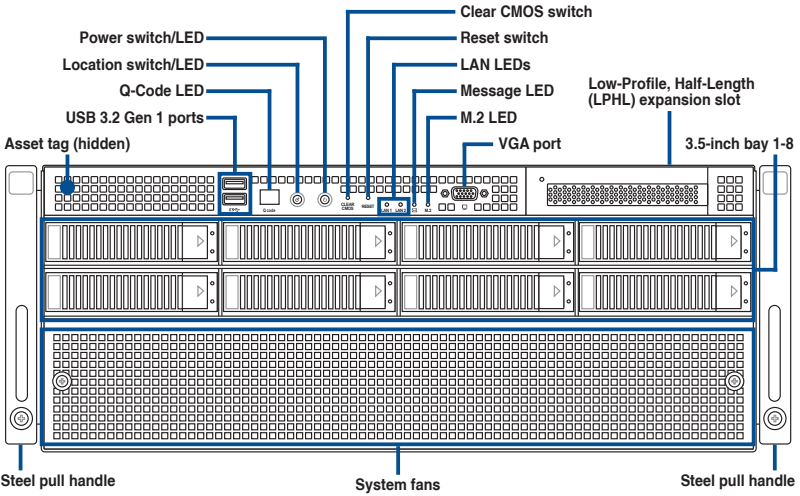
Clear CMOS switch
Power switch/LED
Reset switch
Location switch/LED
LAN LEDs
Q-Code LED
Message LED
USB 3.2 Gen 1 ports
M.2 LED
Low-Profile, Half-Length (LPHL) expansion slot
Asset tag (hidden)
VGA port
3.5-inch bay 1-8
Q-code
CLEAR CMOS
RESET
LAN 1
LAN 2
M.2
Steel pull handle
System fans
Steel pull handle